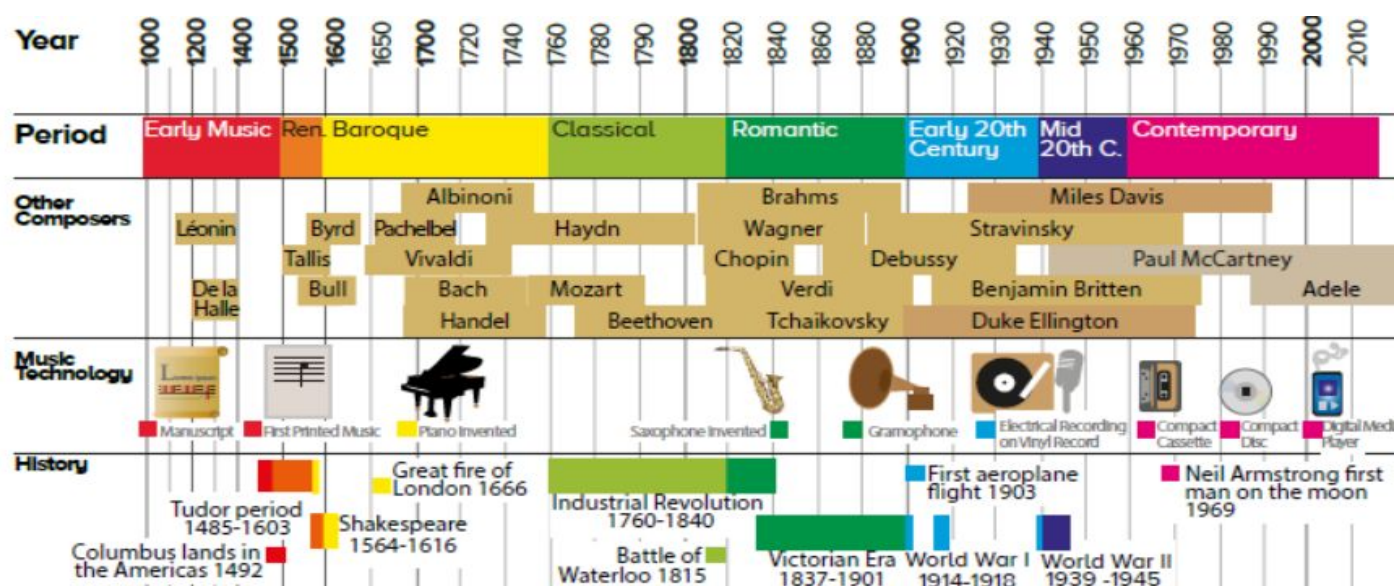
| Year | 1000 | 1200 | 1400 | 1500 | 1600 | 1650 | 1700 | 1720 | 1740 | 1760 | 1780 | 1790 | 1800 | 1820 | 1840 | 1860 | 1880 | 1900 | 1920 | 1930 | 1940 | 1950 | 1960 | 1970 | 1980 | 1990 | 2000 | 2010 |
|---|---|---|---|---|---|---|---|---|---|---|---|---|---|---|---|---|---|---|---|---|---|---|---|---|---|---|---|---|

Period: Early Music, Ren., Baroque, Classical, Romantic, Early 20th Century, Mid 20th C., Contemporary

Other Composers: Léonin, De la Halle, Byrd, Tallis, Bull, Albinoni, Pachelbel, Vivaldi, Bach, Handel, Haydn, Mozart, Beethoven, Brahms, Wagner, Chopin, Verdi, Tchaikovsky, Debussy, Miles Davis, Stravinsky, Paul McCartney, Benjamin Britten, Duke Ellington, Adele

Music Technology: Manuscript, First Printed Music, Piano Invented, Saxophone Invented, Gramophone, Electrical Recording on Vinyl Record, Compact Cassette, Compact Disc, Digital Media Player

History:
Tudor period 1485-1603
Columbus lands in the Americas 1492
Great fire of London 1666
Shakespeare 1564-1616
Industrial Revolution 1760-1840
Battle of Waterloo 1815
Victorian Era 1837-1901
First aeroplane flight 1903
World War I 1914-1918
World War II 1939 -1945
Neil Armstrong first man on the moon 1969